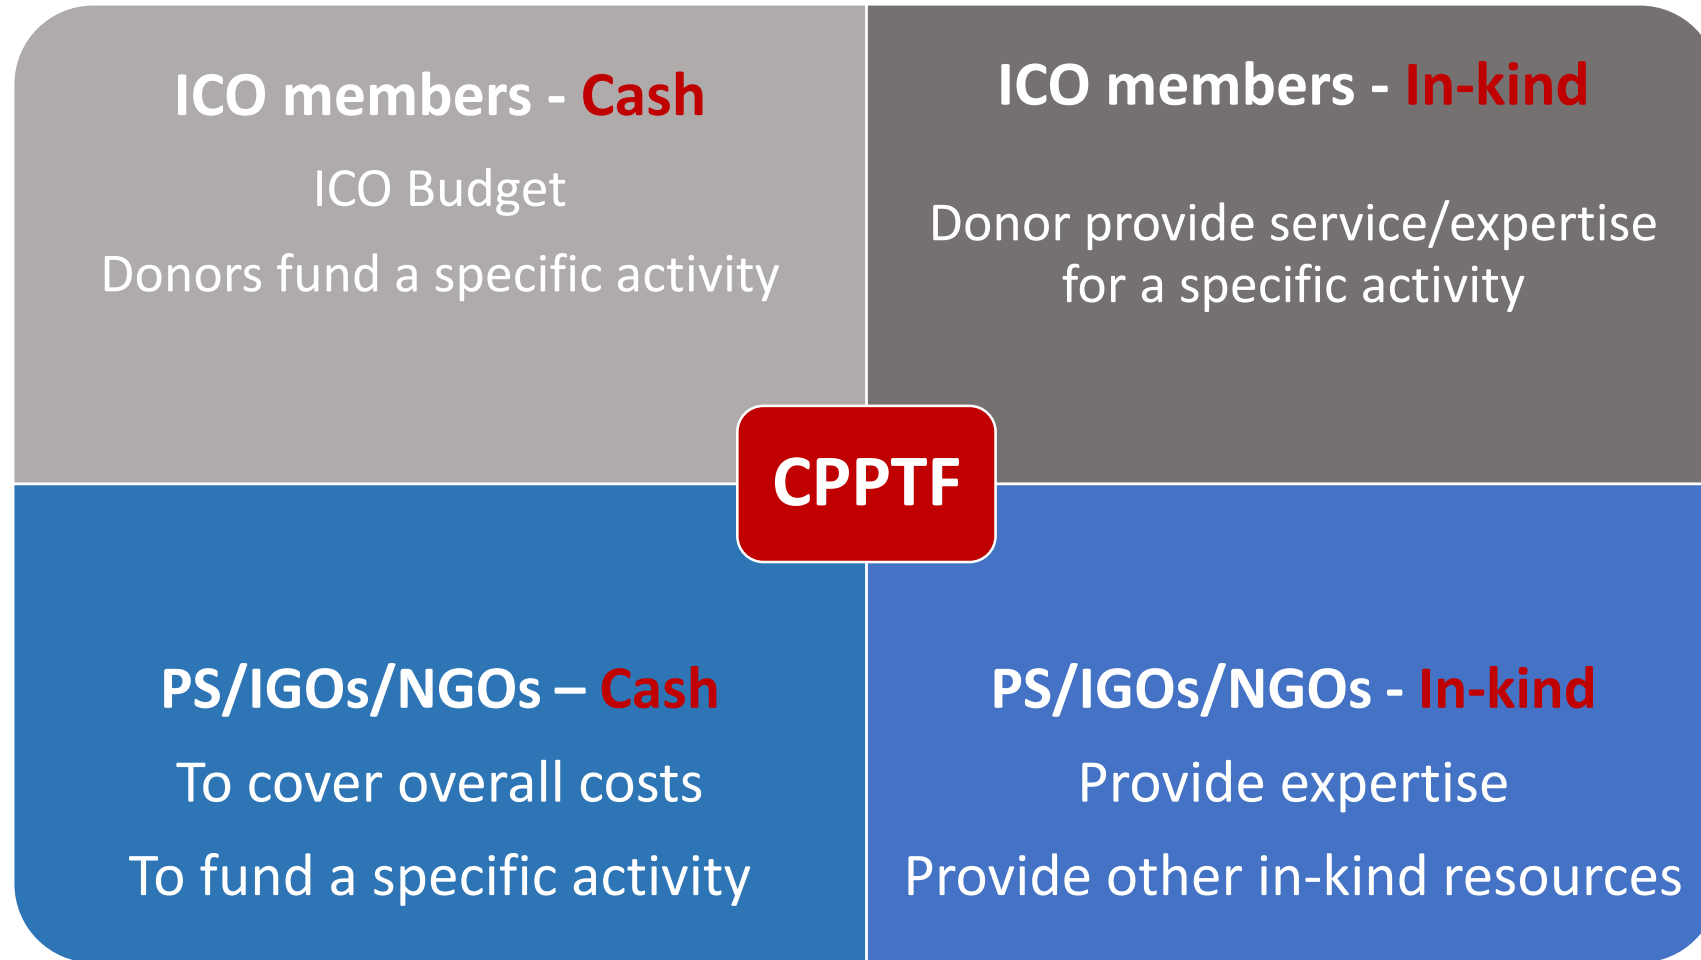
ICO members - Cash

ICO Budget

Donors fund a specific activity

ICO members - In-kind

Donor provide service/expertise for a specific activity

CPPTF

PS/IGOs/NGOs – Cash

To cover overall costs

To fund a specific activity

PS/IGOs/NGOs - In-kind

Provide expertise

Provide other in-kind resources